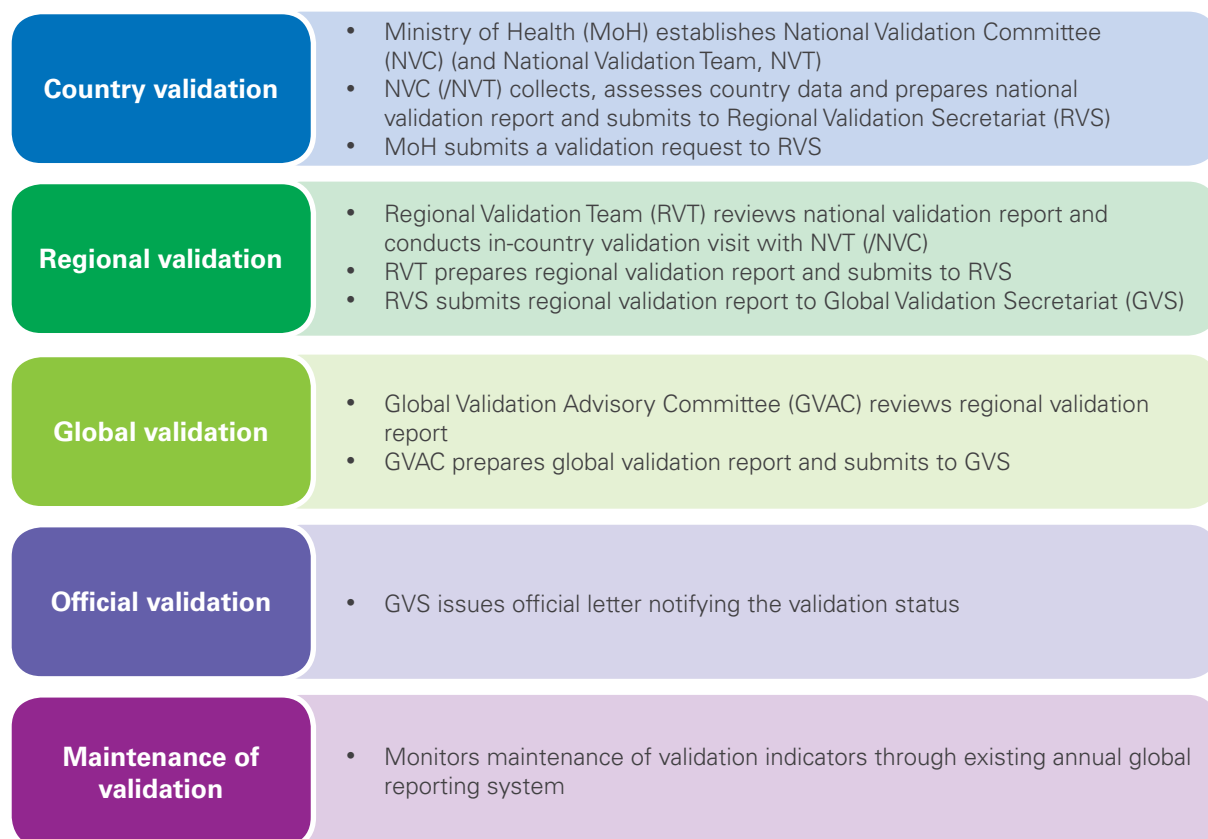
Country validation

- Ministry of Health (MoH) establishes National Validation Committee (NVC) (and National Validation Team, NVT)
- NVC (/NVT) collects, assesses country data and prepares national validation report and submits to Regional Validation Secretariat (RVS)
- MoH submits a validation request to RVS

Regional validation

- Regional Validation Team (RVT) reviews national validation report and conducts in-country validation visit with NVT (/NVC)
- RVT prepares regional validation report and submits to RVS
- RVS submits regional validation report to Global Validation Secretariat (GVS)

Global validation

- Global Validation Advisory Committee (GVAC) reviews regional validation report
- GVAC prepares global validation report and submits to GVS

Official validation

- GVS issues official letter notifying the validation status

Maintenance of validation

- Monitors maintenance of validation indicators through existing annual global reporting system